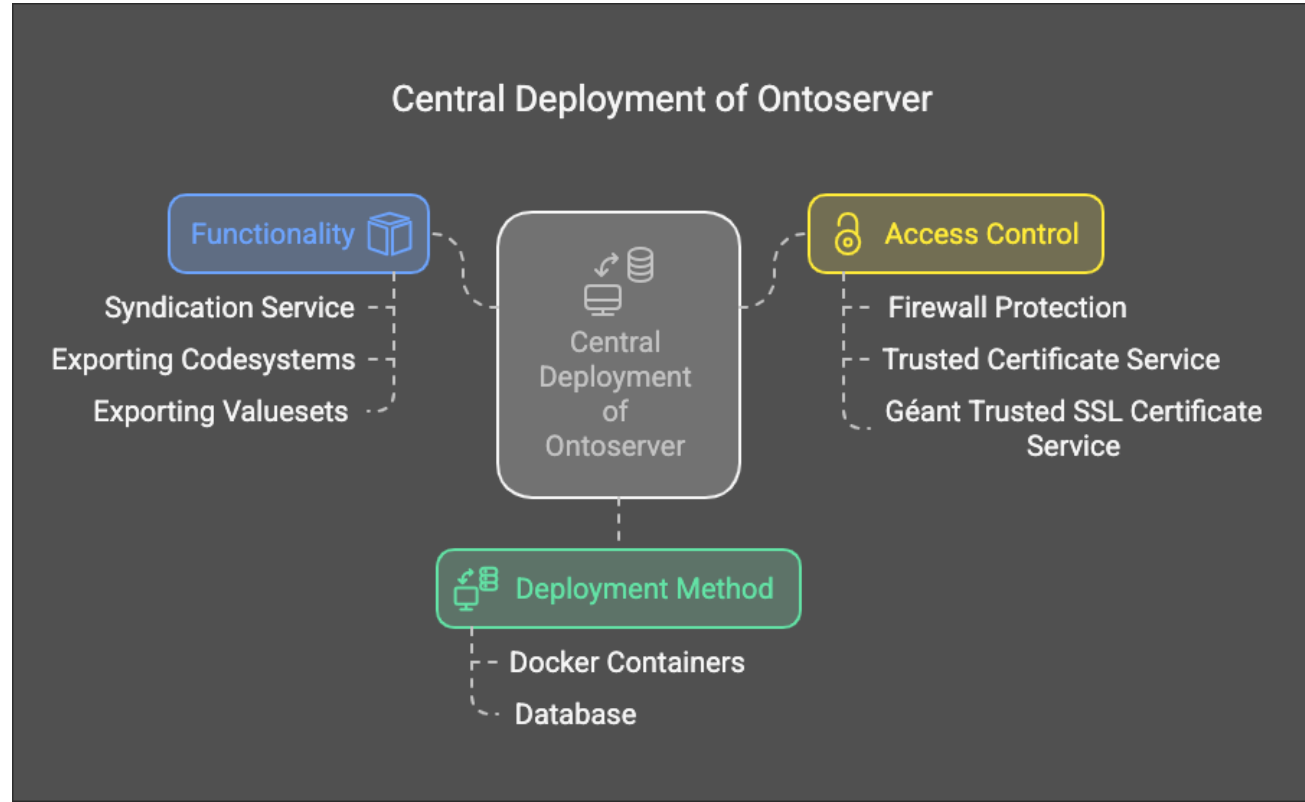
Central Deployment of Ontoserver

Functionality

Syndication Service

Exporting Codesystems

Exporting Valuesets

Central Deployment of Ontoserver

Access Control

Firewall Protection

Trusted Certificate Service

Géant Trusted SSL Certificate Service

Deployment Method

Docker Containers

Database